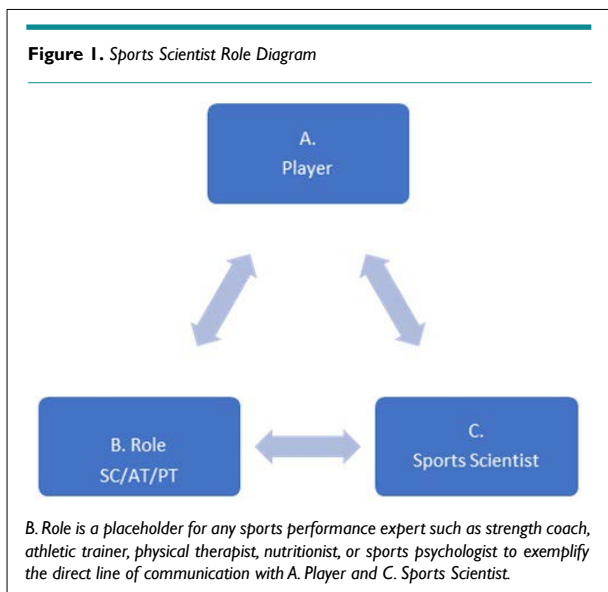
**Figure 1.** *Sports Scientist Role Diagram*

A.
Player

B. Role
SC/AT/PT

C.
Sports Scientist

*B. Role is a placeholder for any sports performance expert such as strength coach, athletic trainer, physical therapist, nutritionist, or sports psychologist to exemplify the direct line of communication with A. Player and C. Sports Scientist.*